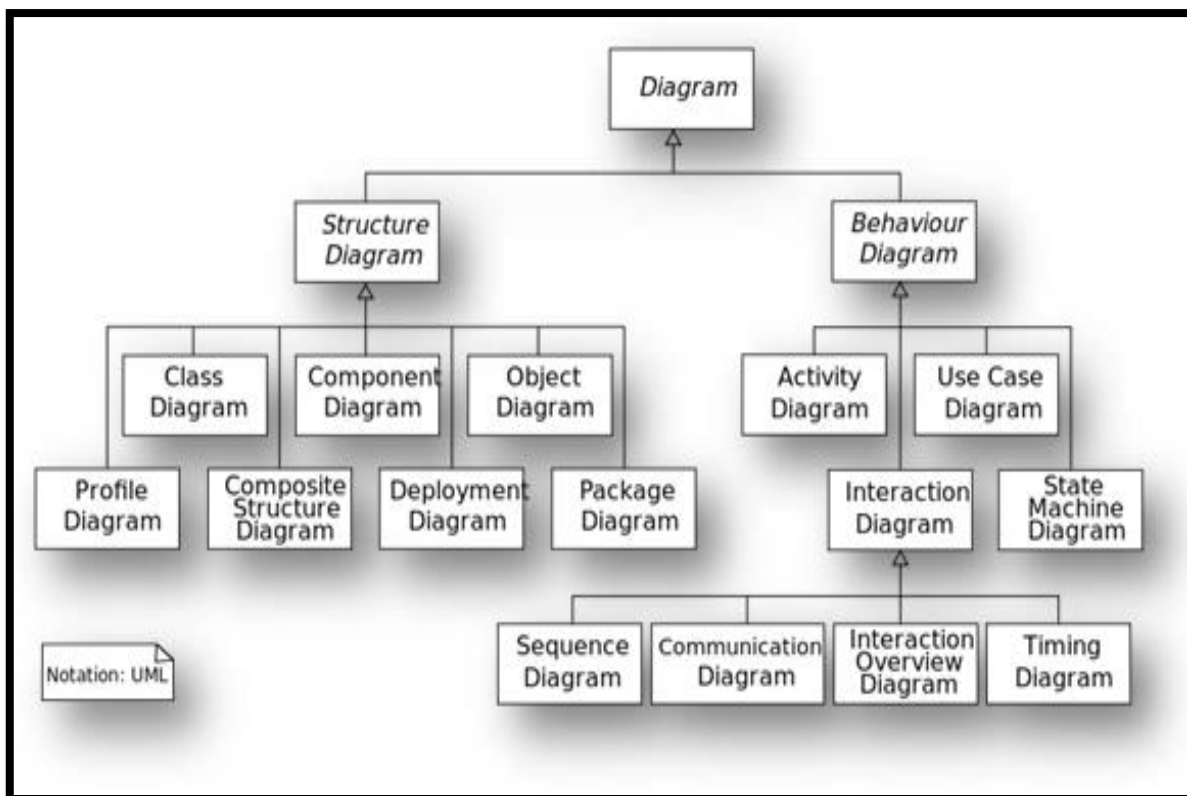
Diagram

Structure Diagram

Behaviour Diagram

Class Diagram

Component Diagram

Object Diagram

Profile Diagram

Composite Structure Diagram

Deployment Diagram

Package Diagram

Activity Diagram

Use Case Diagram

Interaction Diagram

State Machine Diagram

Sequence Diagram

Communication Diagram

Interaction Overview Diagram

Timing Diagram

Notation: UML